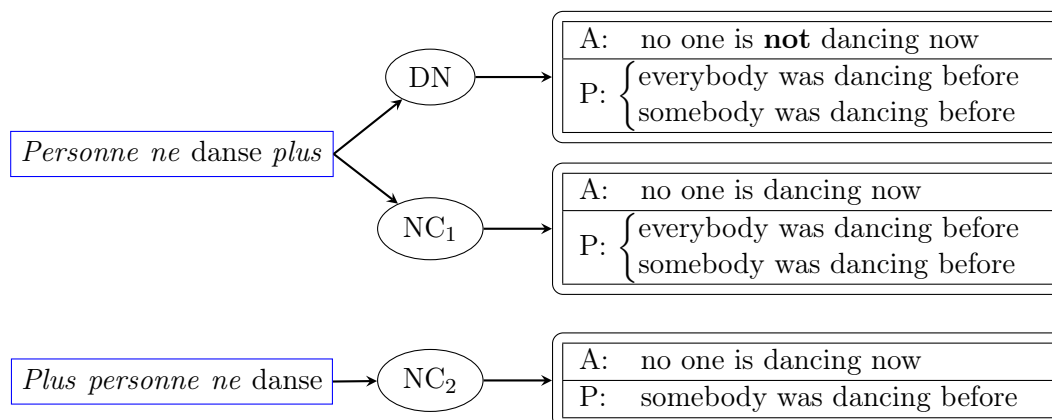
Personne ne danse plus

DN

A: no one is **not** dancing now

P: everybody was dancing before
somebody was dancing before

$NC_1$

A: no one is dancing now

P: everybody was dancing before
somebody was dancing before

Plus personne ne danse

$NC_2$

A: no one is dancing now

P: somebody was dancing before